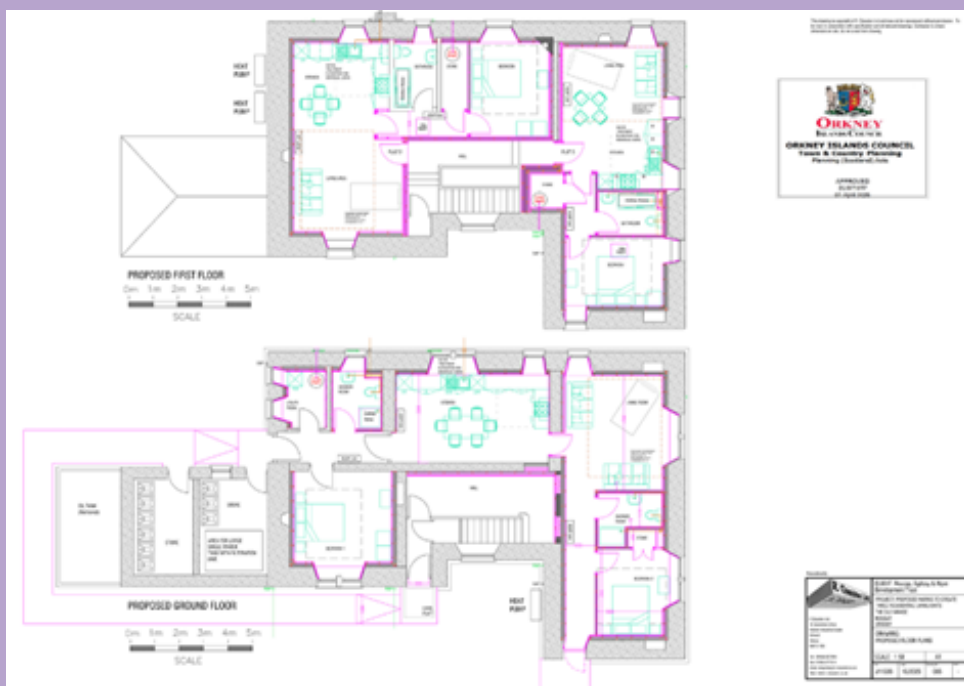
VENT PURP

VENT PURP

PROPOSED FIRST FLOOR

0m 1m 2m 3m 4m 5m

SCALE

ORKNEY
ISLANDS COUNCIL

ORKNEY ISLANDS COUNCIL
Town & Country Planning
Planning (Scotland) Acts

APPROVED

PROPOSED GROUND FLOOR

0m 1m 2m 3m 4m 5m

SCALE

VENT PURP

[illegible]